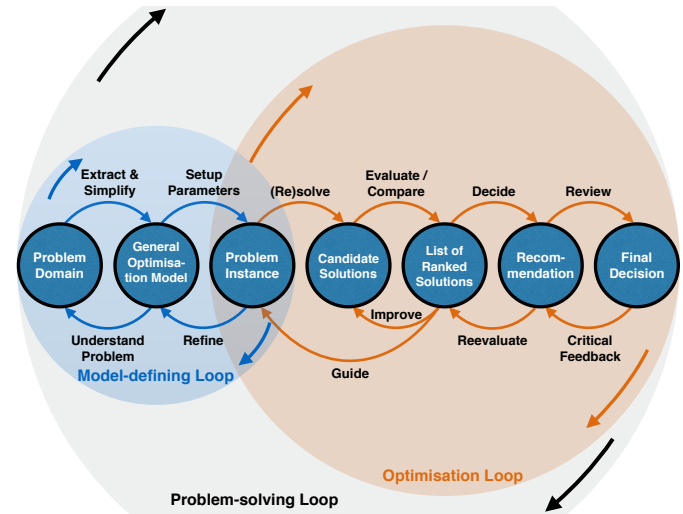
Extract & Simplify

Setup Parameters

(Re)solve

Evaluate / Compare

Decide

Review

Problem Domain

General Optimisation Model

Problem Instance

Candidate Solutions

List of Ranked Solutions

Recommendation

Final Decision

Improve

Understand Problem

Refine

Reevaluate

Critical Feedback

Model-defining Loop

Guide

Optimisation Loop

Problem-solving Loop